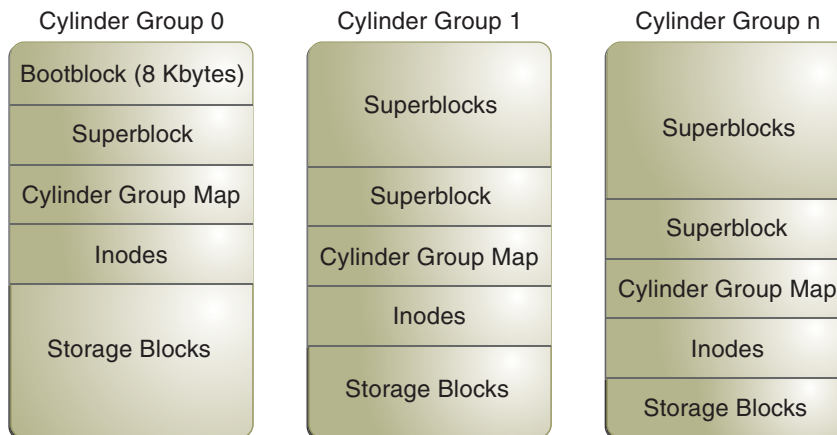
Cylinder Group 0

Bootblock (8 Kbytes)

Superblock

Cylinder Group Map

Inodes

Storage Blocks

Cylinder Group 1

Superblocks

Superblock

Cylinder Group Map

Inodes

Storage Blocks

Cylinder Group n

Superblocks

Superblock

Cylinder Group Map

Inodes

Storage Blocks